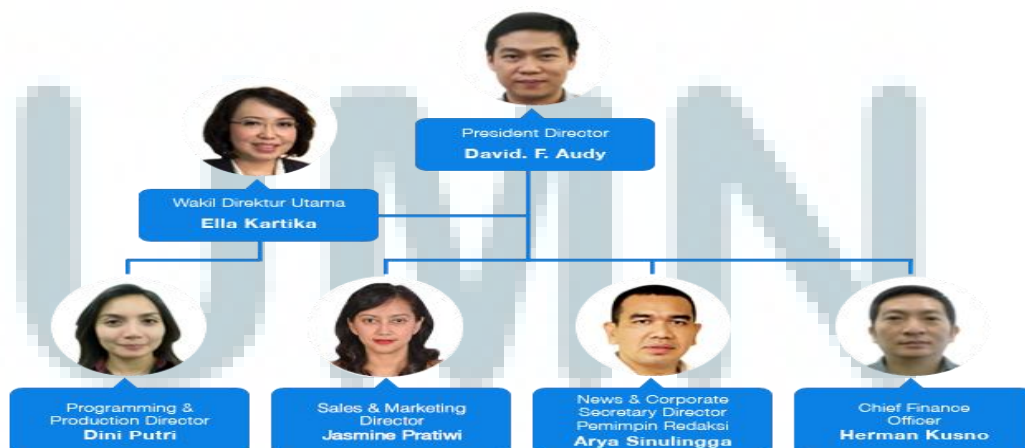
President Director
David. F. Audy

Wakil Direktur Utama
Ella Kartika

Programming & Production Director
Dini Putri

Sales & Marketing Director
Jasmine Pratiwi

News & Corporate Secretary Director
Pemimpin Redaksi
Arya Sinulingga

Chief Finance Officer
Herman Kusno